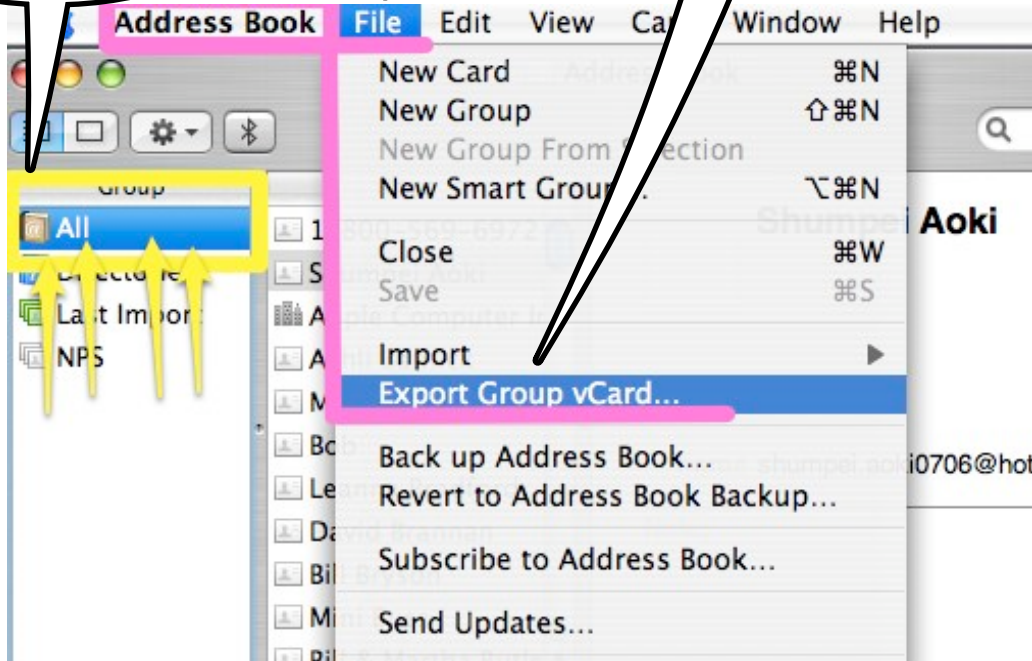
Address Book File Edit View Ca Window Help

Group
All
Directo
Last Impo
NPS

1
S
A
A
M
Bo
Le
Da
Bil
Mi

New Card ⌘N
New Group ⇧⌘N
New Group From Selection
New Smart Grou ⌥⌘N
Close ⌘W
Save ⌘S
Import
Export Group vCard...
Back up Address Book...
Revert to Address Book Backup...
Subscribe to Address Book...
Send Updates...

Aoki
i0706@hot